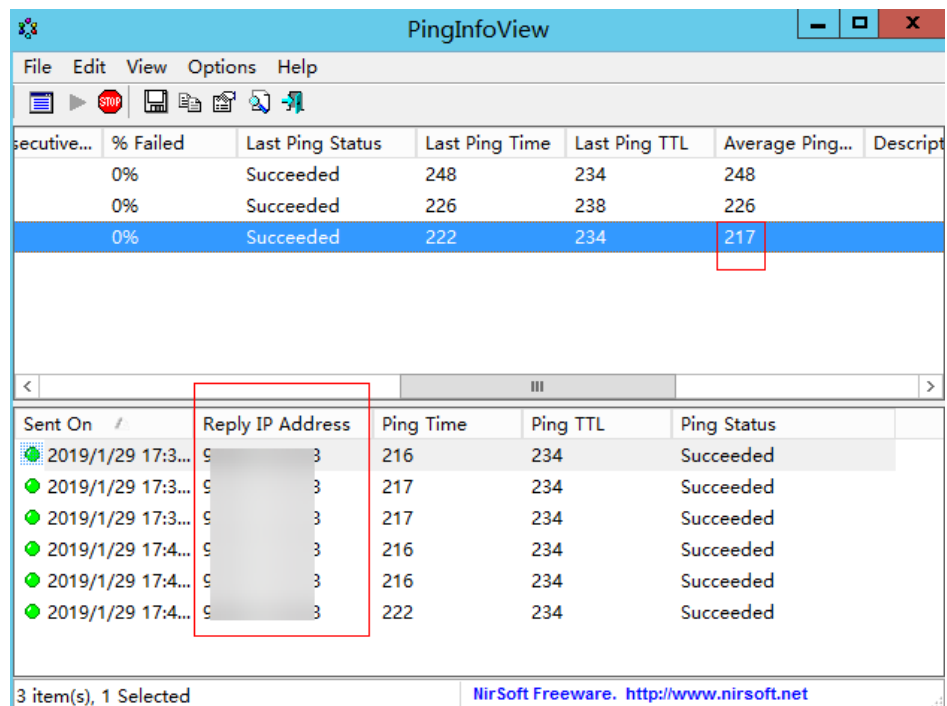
PingInfoView

File Edit View Options Help

| secutive... | % Failed | Last Ping Status | Last Ping Time | Last Ping TTL | Average Ping... | Descript |
|---|---|---|---|---|---|---|
| | 0% | Succeeded | 248 | 234 | 248 | |
| | 0% | Succeeded | 226 | 238 | 226 | |
| | 0% | Succeeded | 222 | 234 | 217 | |

III

| Sent On | Reply IP Address | Ping Time | Ping TTL | Ping Status |
|---|---|---|---|---|
| 2019/1/29 17:3... | 9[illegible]3 | 216 | 234 | Succeeded |
| 2019/1/29 17:3... | 9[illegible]3 | 217 | 234 | Succeeded |
| 2019/1/29 17:3... | 9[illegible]3 | 217 | 234 | Succeeded |
| 2019/1/29 17:4... | 9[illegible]3 | 216 | 234 | Succeeded |
| 2019/1/29 17:4... | 9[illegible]3 | 216 | 234 | Succeeded |
| 2019/1/29 17:4... | 9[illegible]3 | 222 | 234 | Succeeded |

3 item(s), 1 Selected
NirSoft Freeware. http://www.nirsoft.net